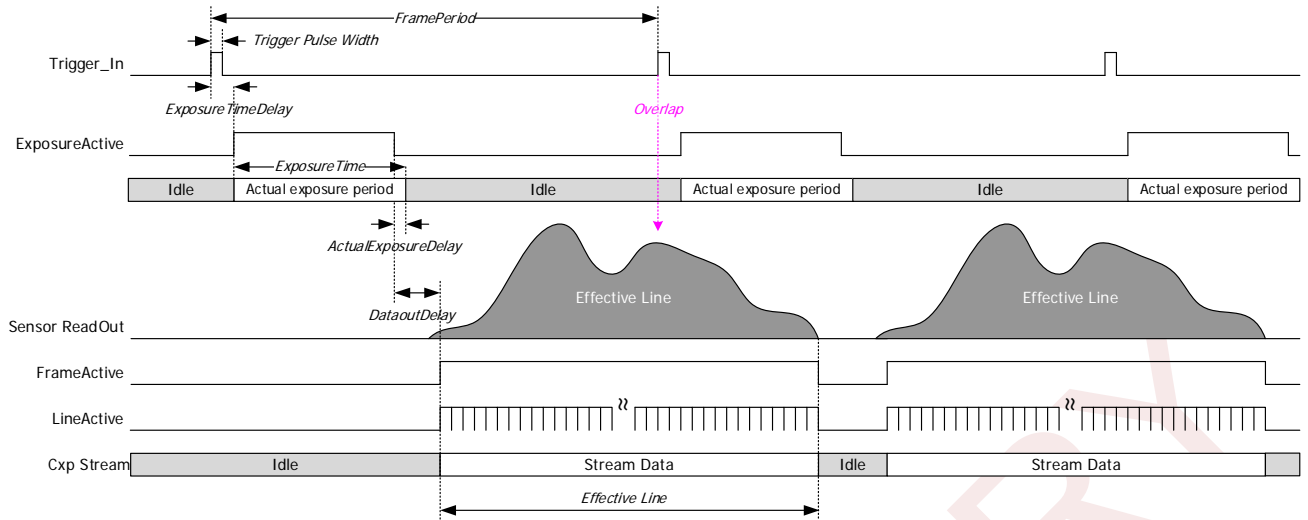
FramePeriod

Trigger Pulse Width

Trigger_In

ExposureTimeDelay

Overlap

ExposureActive

ExposureTime

| Idle | Actual exposure period | Idle | Actual exposure period | Idle | Actual exposure period |
|---|---|---|---|---|---|

ActualExposureDelay

Effective Line

Effective Line

DataoutDelay

Sensor ReadOut

FrameActive

LineActive

Cxp Stream

| Idle | Stream Data | Idle | Stream Data |
|---|---|---|---|

Effective Line